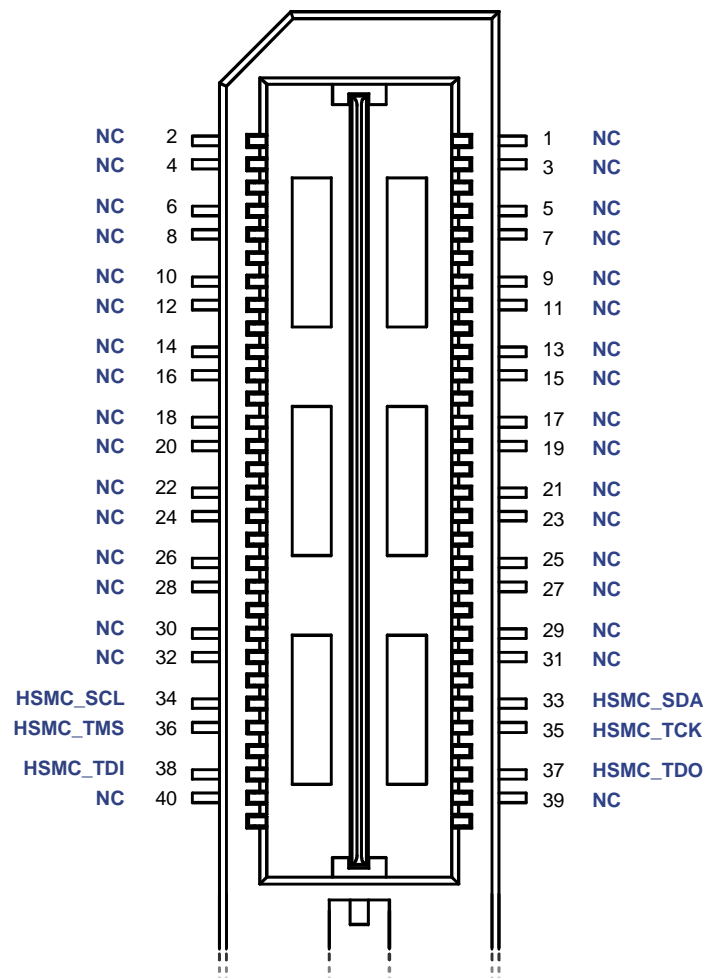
NC 2
NC 4
NC 6
NC 8
NC 10
NC 12
NC 14
NC 16
NC 18
NC 20
NC 22
NC 24
NC 26
NC 28
NC 30
NC 32
HSMC_SCL 34
HSMC_TMS 36
HSMC_TDI 38
NC 40

1 NC
3 NC
5 NC
7 NC
9 NC
11 NC
13 NC
15 NC
17 NC
19 NC
21 NC
23 NC
25 NC
27 NC
29 NC
31 NC
33 HSMC_SDA
35 HSMC_TCK
37 HSMC_TDO
39 NC